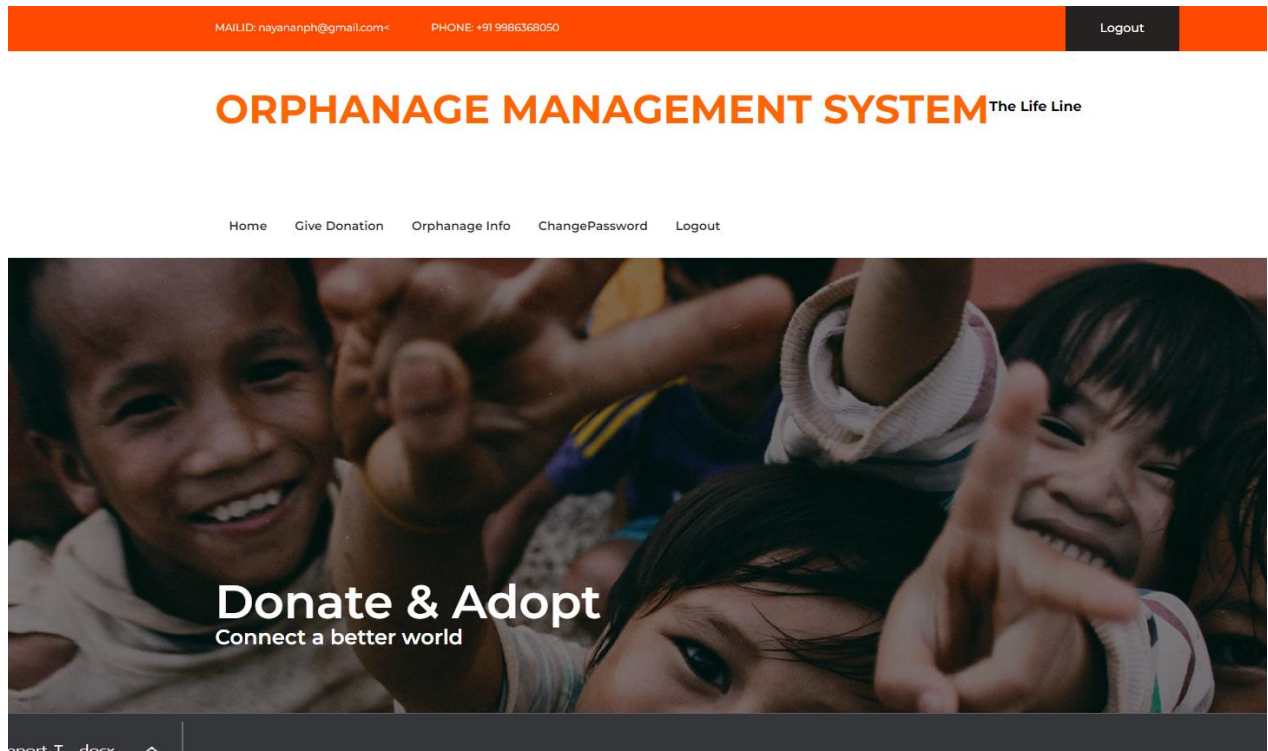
MAILID: nayananph@gmail.com<   PHONE: +91 9986368050

Logout

ORPHANAGE MANAGEMENT SYSTEM The Life Line

Home   Give Donation   Orphanage Info   ChangePassword   Logout

Donate & Adopt
Connect a better world

eport T...docx